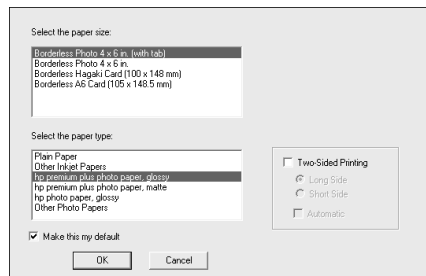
Select the paper size:

Borderless Photo 4 x 6 in. (with tab)
Borderless Photo 4 x 6 in.
Borderless Hagaki Card (100 x 148 mm)
Borderless A6 Card (105 x 148.5 mm)

Select the paper type:

Plain Paper
Other Inkjet Papers
hp premium plus photo paper, glossy
hp premium plus photo paper, matte
hp photo paper, glossy
Other Photo Papers

Two-Sided Printing
Long Side
Short Side
Automatic

Make this my default

OK
Cancel